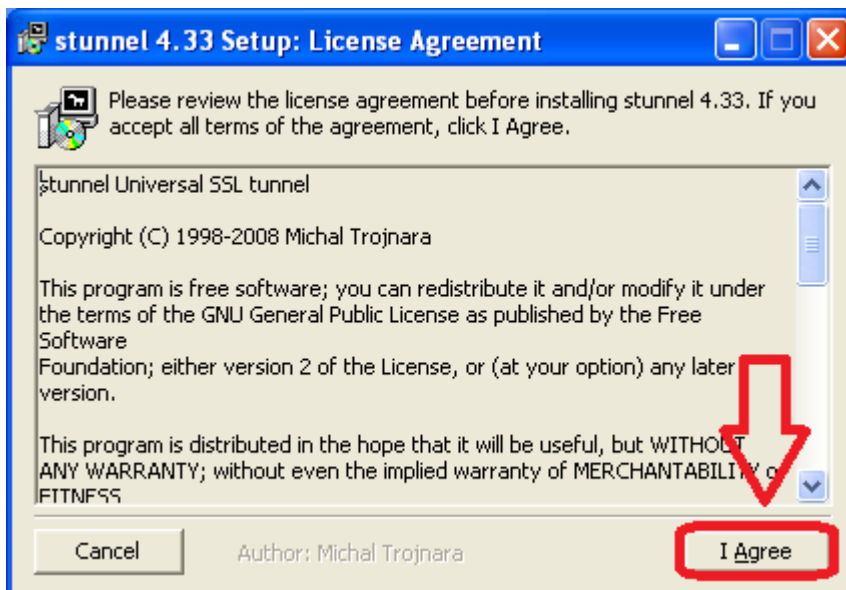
stunnel 4.33 Setup: License Agreement

Please review the license agreement before installing stunnel 4.33. If you accept all terms of the agreement, click I Agree.

stunnel Universal SSL tunnel

Copyright (C) 1998-2008 Michal Trojnara

This program is free software; you can redistribute it and/or modify it under the terms of the GNU General Public License as published by the Free Software
Foundation; either version 2 of the License, or (at your option) any later version.

This program is distributed in the hope that it will be useful, but WITHOUT ANY WARRANTY; without even the implied warranty of MERCHANTABILITY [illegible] FITNESS

Cancel

Author: Michal Trojnara

I Agree